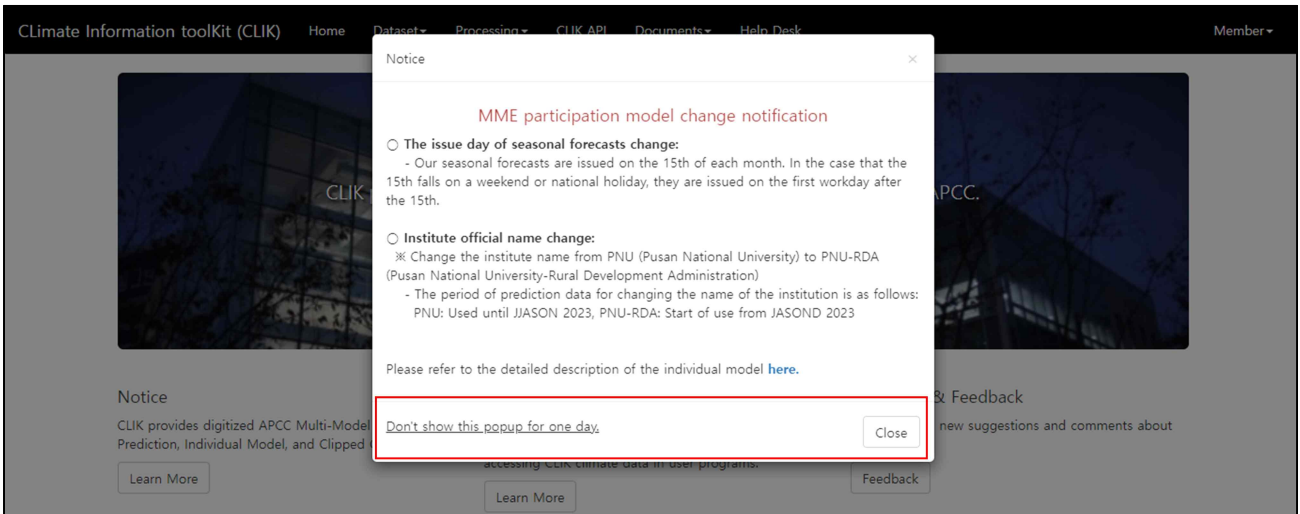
CLimate Information toolKit (CLIK) Home Dataset▾ Processing▾ CLIK API Documents▾ Help Desk Member▾

Notice ×

MME participation model change notification

○ The issue day of seasonal forecasts change:
- Our seasonal forecasts are issued on the 15th of each month. In the case that the 15th falls on a weekend or national holiday, they are issued on the first workday after the 15th.

○ Institute official name change:
※ Change the institute name from PNU (Pusan National University) to PNU-RDA (Pusan National University-Rural Development Administration)
- The period of prediction data for changing the name of the institution is as follows: PNU: Used until JJASON 2023, PNU-RDA: Start of use from JASOND 2023

Please refer to the detailed description of the individual model here.

Don't show this popup for one day.

Close

CLIK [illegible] APCC.

Notice

CLIK provides digitized APCC Multi-Model Prediction, Individual Model, and Clipped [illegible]

Learn More

accessing CLIK climate data in user programs.

Learn More

& Feedback

new suggestions and comments about

Feedback